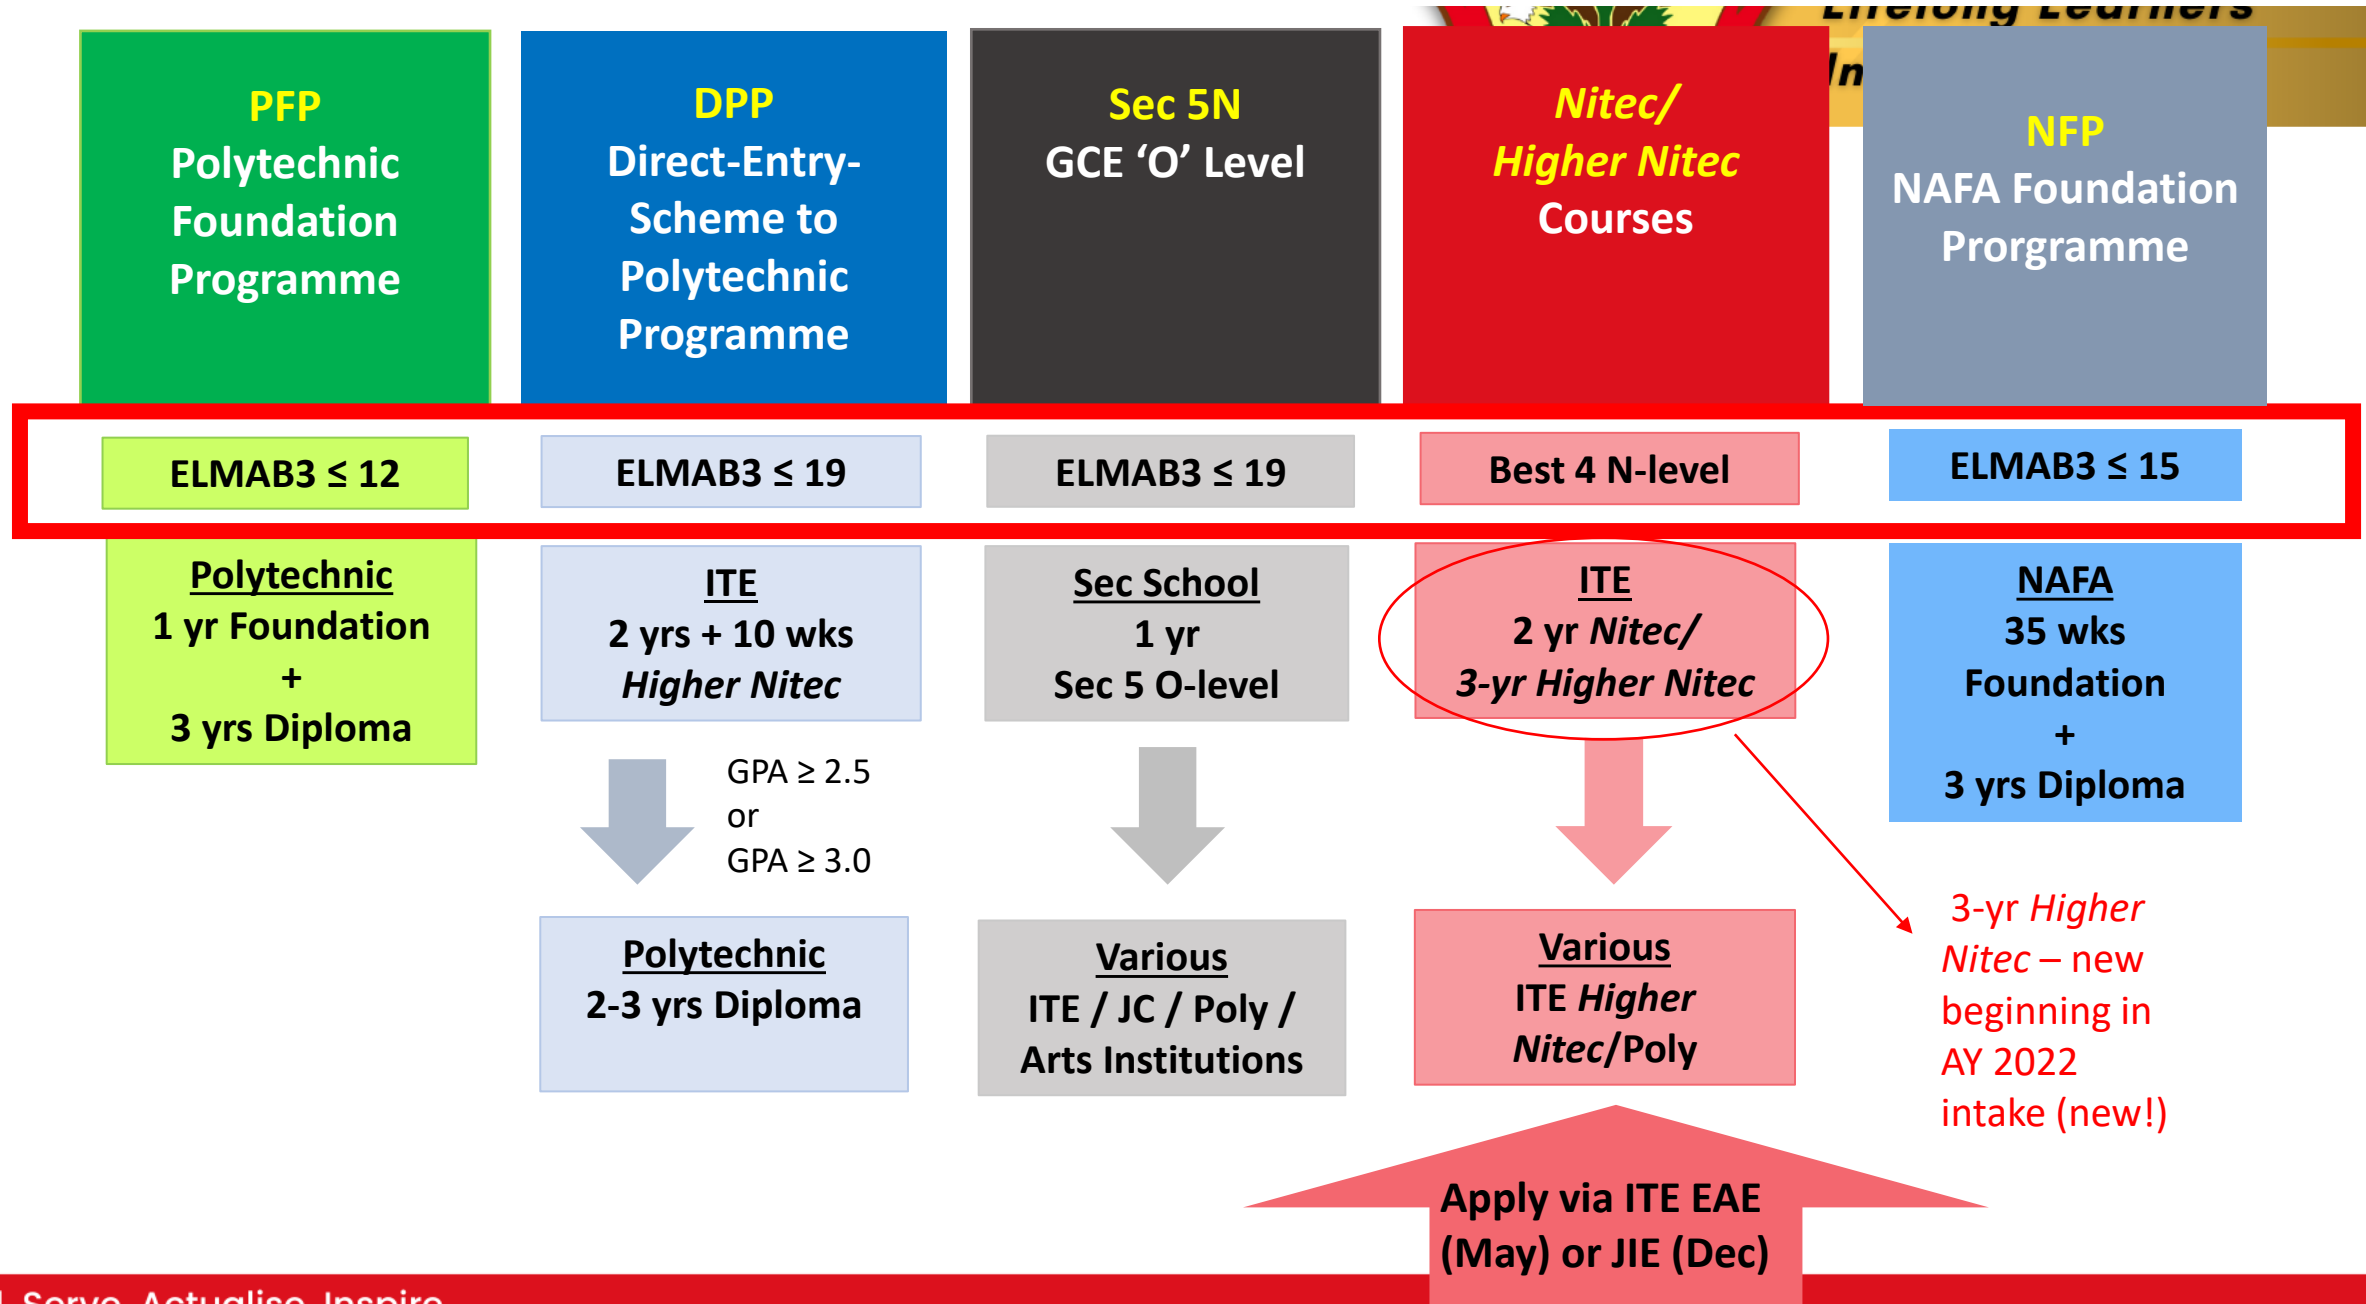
Lifelong Learners

PFP
Polytechnic Foundation Programme

DPP
Direct-Entry-Scheme to Polytechnic Programme

Sec 5N
GCE ‘O’ Level

Nitec/
Higher Nitec
Courses

NFP
NAFA Foundation Prorgramme

ELMAB3 ≤ 12

ELMAB3 ≤ 19

ELMAB3 ≤ 19

Best 4 N-level

ELMAB3 ≤ 15

Polytechnic
1 yr Foundation
+
3 yrs Diploma

ITE
2 yrs + 10 wks
Higher Nitec

GPA ≥ 2.5
or
GPA ≥ 3.0

Polytechnic
2-3 yrs Diploma

Sec School
1 yr
Sec 5 O-level

Various
ITE / JC / Poly / Arts Institutions

ITE
2 yr Nitec/
3-yr Higher Nitec

Various
ITE Higher Nitec/Poly

NAFA
35 wks
Foundation
+
3 yrs Diploma

3-yr Higher Nitec – new beginning in AY 2022 intake (new!)

Apply via ITE EAE (May) or JIE (Dec)

Serve, Actualise, Inspire